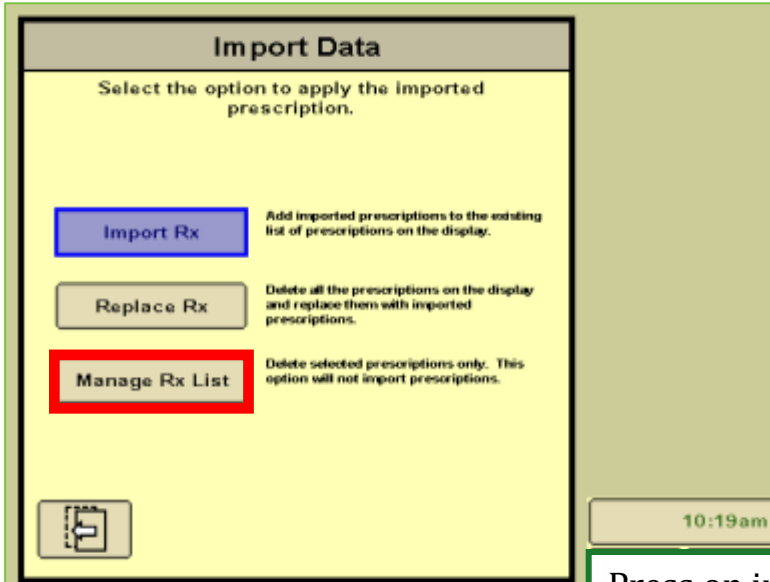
Import Data

Select the option to apply the imported prescription.

Import Rx

Add imported prescriptions to the existing list of prescriptions on the display.

Replace Rx

Delete all the prescriptions on the display and replace them with imported prescriptions.

Manage Rx List

Delete selected prescriptions only. This option will not import prescriptions.

10:19am

Press on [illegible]